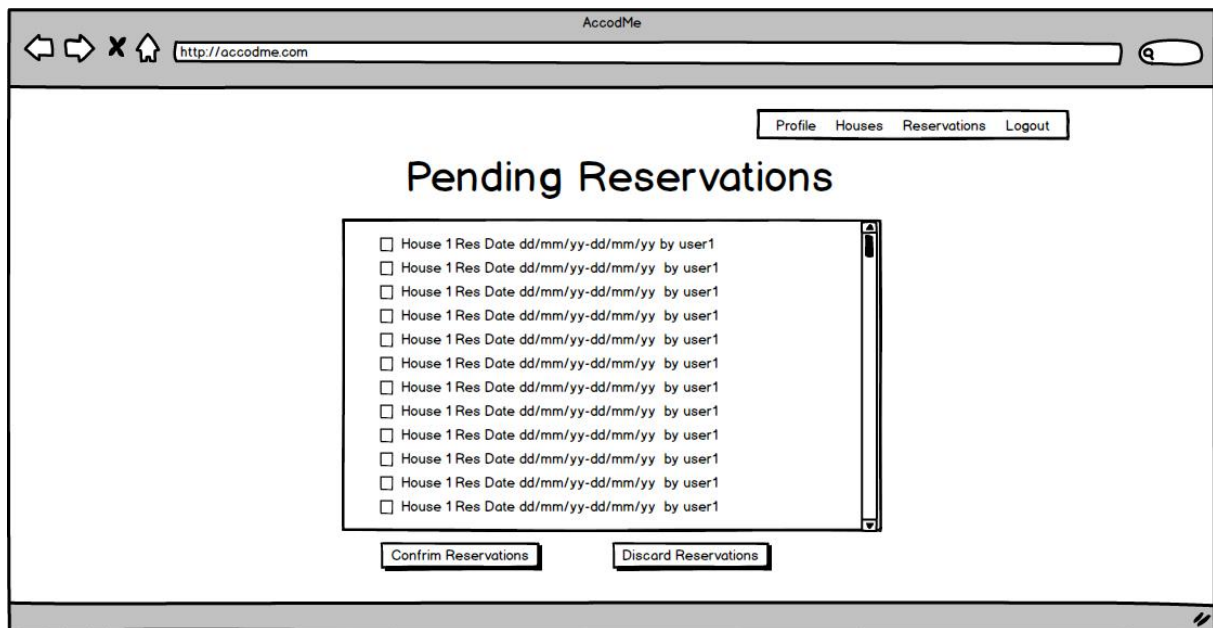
AccodMe

http://accodme.com

Profile Houses Reservations Logout

Pending Reservations

House 1 Res Date dd/mm/yy-dd/mm/yy by user1
House 1 Res Date dd/mm/yy-dd/mm/yy by user1
House 1 Res Date dd/mm/yy-dd/mm/yy by user1
House 1 Res Date dd/mm/yy-dd/mm/yy by user1
House 1 Res Date dd/mm/yy-dd/mm/yy by user1
House 1 Res Date dd/mm/yy-dd/mm/yy by user1
House 1 Res Date dd/mm/yy-dd/mm/yy by user1
House 1 Res Date dd/mm/yy-dd/mm/yy by user1
House 1 Res Date dd/mm/yy-dd/mm/yy by user1
House 1 Res Date dd/mm/yy-dd/mm/yy by user1
House 1 Res Date dd/mm/yy-dd/mm/yy by user1
House 1 Res Date dd/mm/yy-dd/mm/yy by user1

Confirm Reservations
Discard Reservations